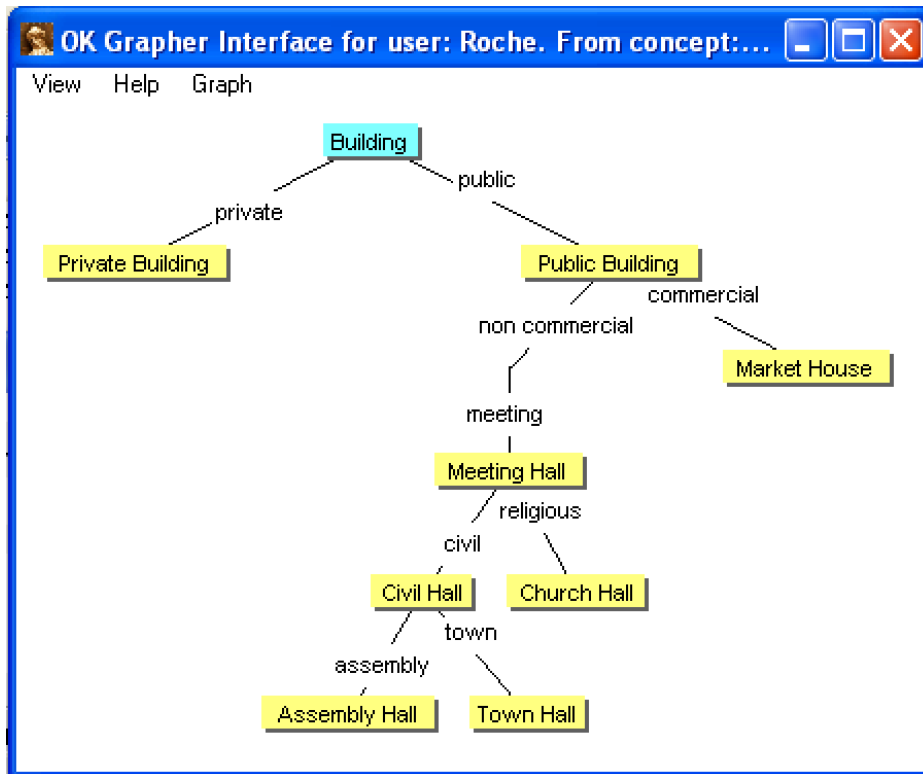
OK Grapher Interface for user: Roche. From concept:...

View Help Graph

Building

private

public

Private Building

Public Building

commercial

non commercial

Market House

meeting

Meeting Hall

religious

civil

Civil Hall

Church Hall

town

assembly

Assembly Hall

Town Hall